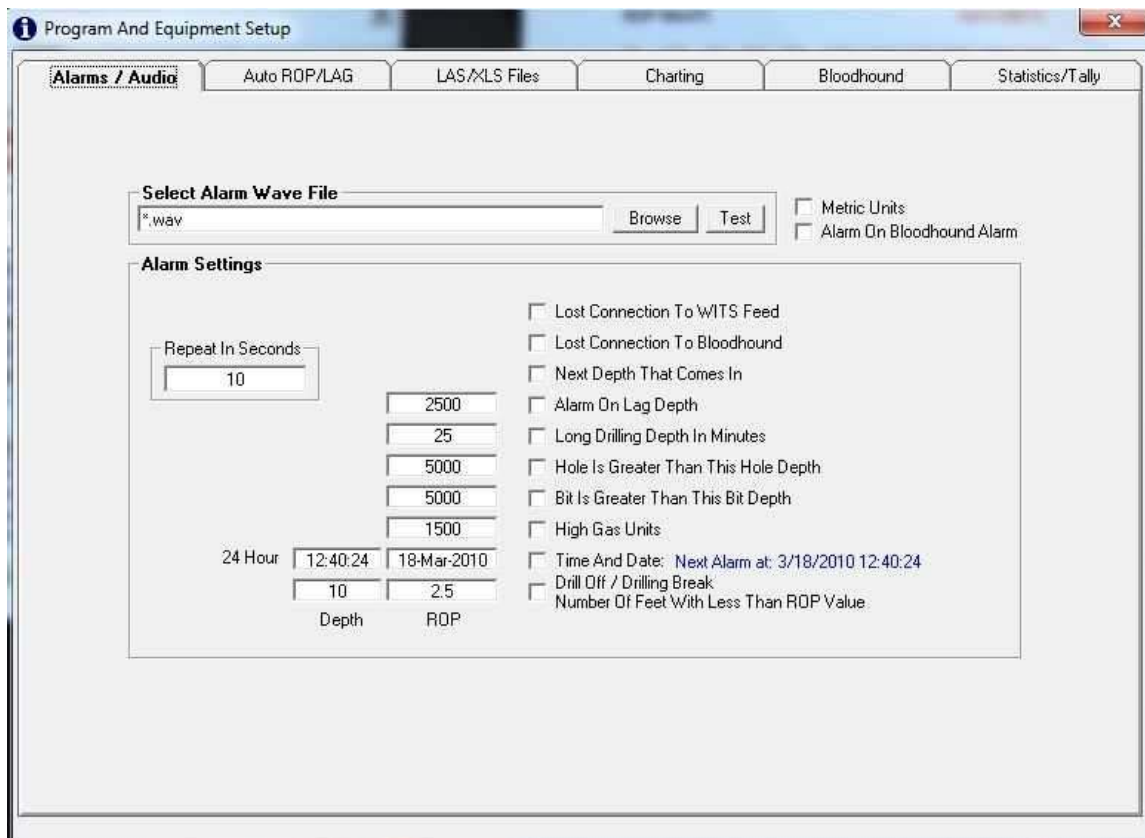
Program And Equipment Setup

Alarms / Audio | Auto ROP/LAG | LAS/XLS Files | Charting | Bloodhound | Statistics/Tally

Select Alarm Wave File
*.wav
Browse
Test

Metric Units
Alarm On Bloodhound Alarm

Alarm Settings

Repeat In Seconds
10

Lost Connection To WITS Feed
Lost Connection To Bloodhound
Next Depth That Comes In
2500
Alarm On Lag Depth
25
Long Drilling Depth In Minutes
5000
Hole Is Greater Than This Hole Depth
5000
Bit Is Greater Than This Bit Depth
1500
High Gas Units
24 Hour 12:40:24 18-Mar-2010
Time And Date: Next Alarm at: 3/18/2010 12:40:24
10 2.5
Drill Off / Drilling Break
Number Of Feet With Less Than ROP Value
Depth ROP